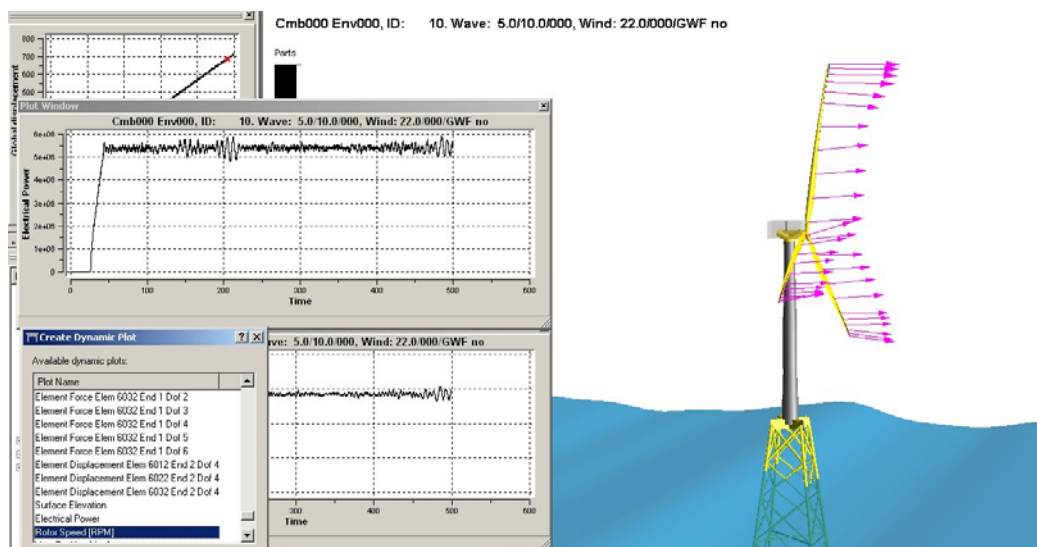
Cmb000 Env000, ID: 10. Wave: 5.0/10.0/000, Wind: 22.0/000/GWF no

Parts

800
700
600
500
Global displacement

Plot Window

Cmb000 Env000, ID: 10. Wave: 5.0/10.0/000, Wind: 22.0/000/GWF no

6e+06
5e+06
4e+06
3e+06
2e+06
1e+06
0
Electrical Power
0
100
200
300
400
500
600
Time

Create Dynamic Plot

Available dynamic plots:

Plot Name
Element Force Elem 6032 End 1 Dof 2
Element Force Elem 6032 End 1 Dof 3
Element Force Elem 6032 End 1 Dof 4
Element Force Elem 6032 End 1 Dof 5
Element Force Elem 6032 End 1 Dof 6
Element Displacement Elem 6012 End 2 Dof 4
Element Displacement Elem 6022 End 2 Dof 4
Element Displacement Elem 6032 End 2 Dof 4
Surface Elevation
Electrical Power
Rotor Speed [RPM]

ve: 5.0/10.0/000, Wind: 22.0/000/GWF no

300
400
500
600
Time